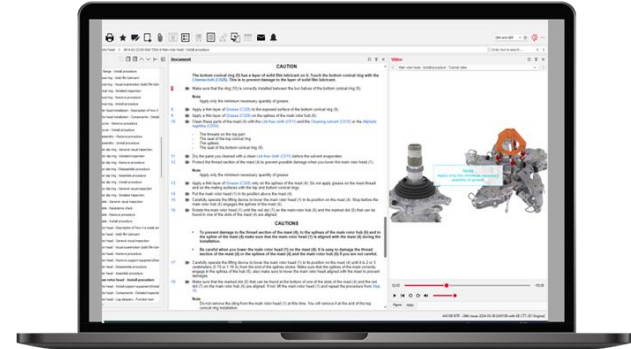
Document

CAUTION

The bottom conical ring (9) has a layer of solid film lubricant on it. Touch the bottom conical ring with the Cleanroom cloth (C926). This is to prevent damage to the layer of solid film lubricant.

Make sure that the ring (9) is correctly installed between the two halves of the bottom conical ring (9).

Note

Apply only the minimum necessary quantity of grease.

Apply a thin layer of Grease (C328) to the exposed surface of the bottom conical ring (9).

Apply a thin layer of Grease (C328) on the splines of the main rotor hub (5).

Clean these parts of the mast (4) with the Lint free cloth (C111) and the Cleaning solvent (C118) on the

The threads on the top part
The seat of the top conical ring
The splines
The seat of the bottom conical ring

Dry the parts you cleaned with a clean Lint free cloth (C111) before the solvent evaporates.

Protect the thread section of the mast (4) to prevent possible damage when you lower the main rotor head (1).

Note

Apply only the minimum necessary quantity of grease.

Apply a thin layer of Grease (C328) only on the splines of the mast (4). Do not apply grease on the mast thread and on the mating surfaces with the top and bottom conical rings.

Put the main rotor head (1) in position above the mast (4).

Carefully operate the lifting device to lower the main rotor head (1) to its position on the mast (4). Stop before the main rotor hub (5) engages the splines of the mast (4).

Rotate the main rotor head (1) until the red mark on the main rotor hub (5) and the marked slot (8) that can be found in one of the slots of the mast (4) are aligned.

CAUTIONS

To prevent damage to the thread section of the mast (4), to the splines of the main rotor hub (5) and to the splines of the mast (4) make sure that the main rotor head (1) is aligned with the mast (4) during the installation.

Be careful when you lower the main rotor head (1) on the mast (4). It is easy to damage the thread section of the mast (4) or the splines of the mast (4) and the main rotor hub (5) if you are not careful.

Carefully operate the lifting device to lower the main rotor head (1) on the mast (4) until it is 2 or 3 centimeters from the end of the splines stroke. Make sure that the splines of the mast correctly engage in the splines of the hub (5), also make sure to move the main rotor head aligned with the mast to prevent damages.

Make sure that the marked slot (8) that can be found at the bottom of one of the slots of the mast (4) and the red mark on the main rotor hub (5) are aligned. If not lift the main rotor head (1) and repeat the procedure from

Note

Do not remove the sling from the main rotor head (1) yet. You will remove it at the end of the top conical ring installation.

Video

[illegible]